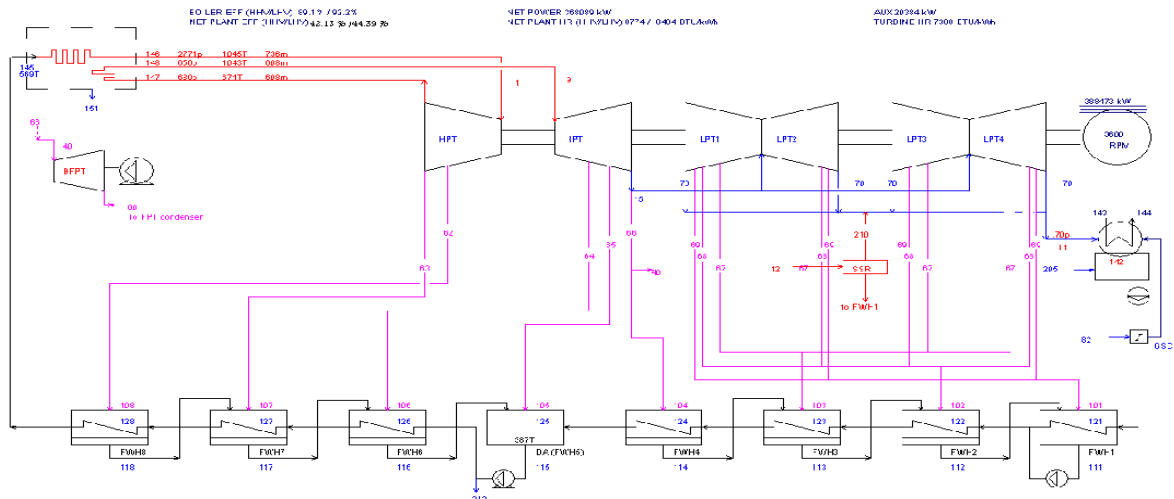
BOILER EFF (HHV/LHV) 89.19 / 95.2%
NET PLANT EFF (HHV/LHV) 42.13 % / 44.39 %
NET POWER 368089 kW
NET PLANT HR (HHV/LHV) 8774 / 8404 BTU/kWh
AUX 20384 kW
TURBINE HR 7306 BTU/kWh

146 2271p 1045T 736m
148 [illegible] 1043T 688m
147 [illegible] 571T 688m
145 569T
151
1
3
63
40
BFPT
68
to BFPT condenser
HPT
IPT
LPT1
LPT2
LPT3
LPT4
388473 kW
3600 RPM
73
15
70
70
70
70
70p
11
143
144
142
205
82
OSC
62
63
64
65
66
48
69
68
67
69
210
12
67
SSR
to FWH1
68
67
69
68
67
69
67

108
128
FWH8
118
107
127
FWH7
117
106
126
FWH6
116
105
125
387T
DA (FWH5)
115
213
104
124
FWH4
114
103
123
FWH3
113
102
122
FWH2
112
101
121
FWH1
111